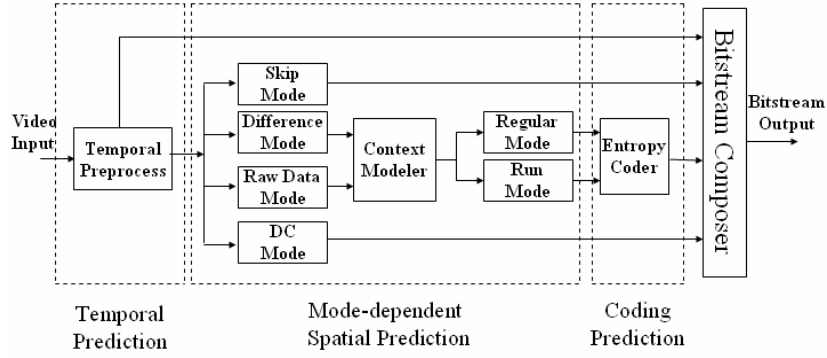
Video Input

Temporal Preprocess

Skip Mode

Difference Mode

Raw Data Mode

DC Mode

Context Modeler

Regular Mode

Run Mode

Entropy Coder

Bitstream Composer

Bitstream Output

Temporal Prediction

Mode-dependent Spatial Prediction

Coding Prediction